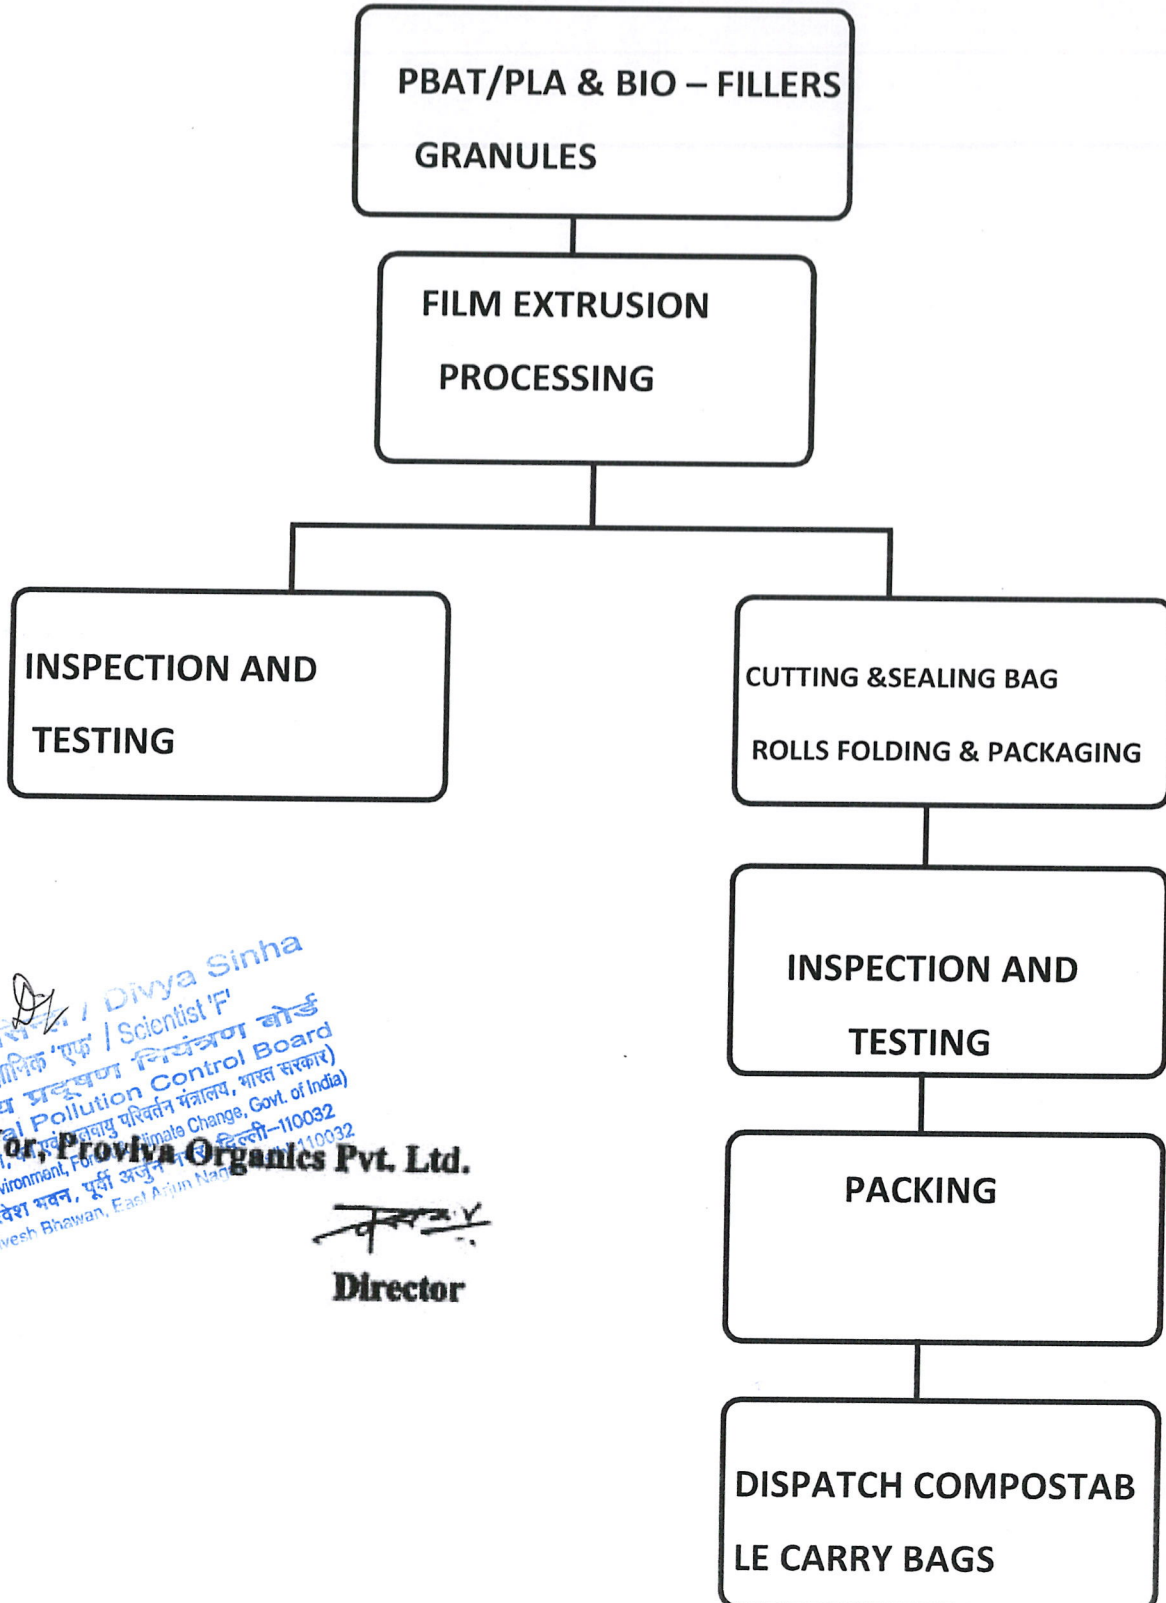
PBAT/PLA & BIO – FILLERS GRANULES

FILM EXTRUSION PROCESSING

INSPECTION AND TESTING

CUTTING &SEALING BAG ROLLS FOLDING & PACKAGING

INSPECTION AND TESTING

PACKING

DISPATCH COMPOSTAB LE CARRY BAGS

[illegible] / Divya Sinha
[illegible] 'एफ' / Scientist 'F'
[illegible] प्रदूषण नियंत्रण बोर्ड
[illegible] Pollution Control Board
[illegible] जलवायु परिवर्तन मंत्रालय, भारत सरकार)
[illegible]vironment, Forest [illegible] Climate Change, Govt. of India)
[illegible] भवन, पूर्वी अर्जुन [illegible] दिल्ली–110032
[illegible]vesh Bhawan, East Arjun Nag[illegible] 110032

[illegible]or, Proviva Organics Pvt. Ltd.
Director